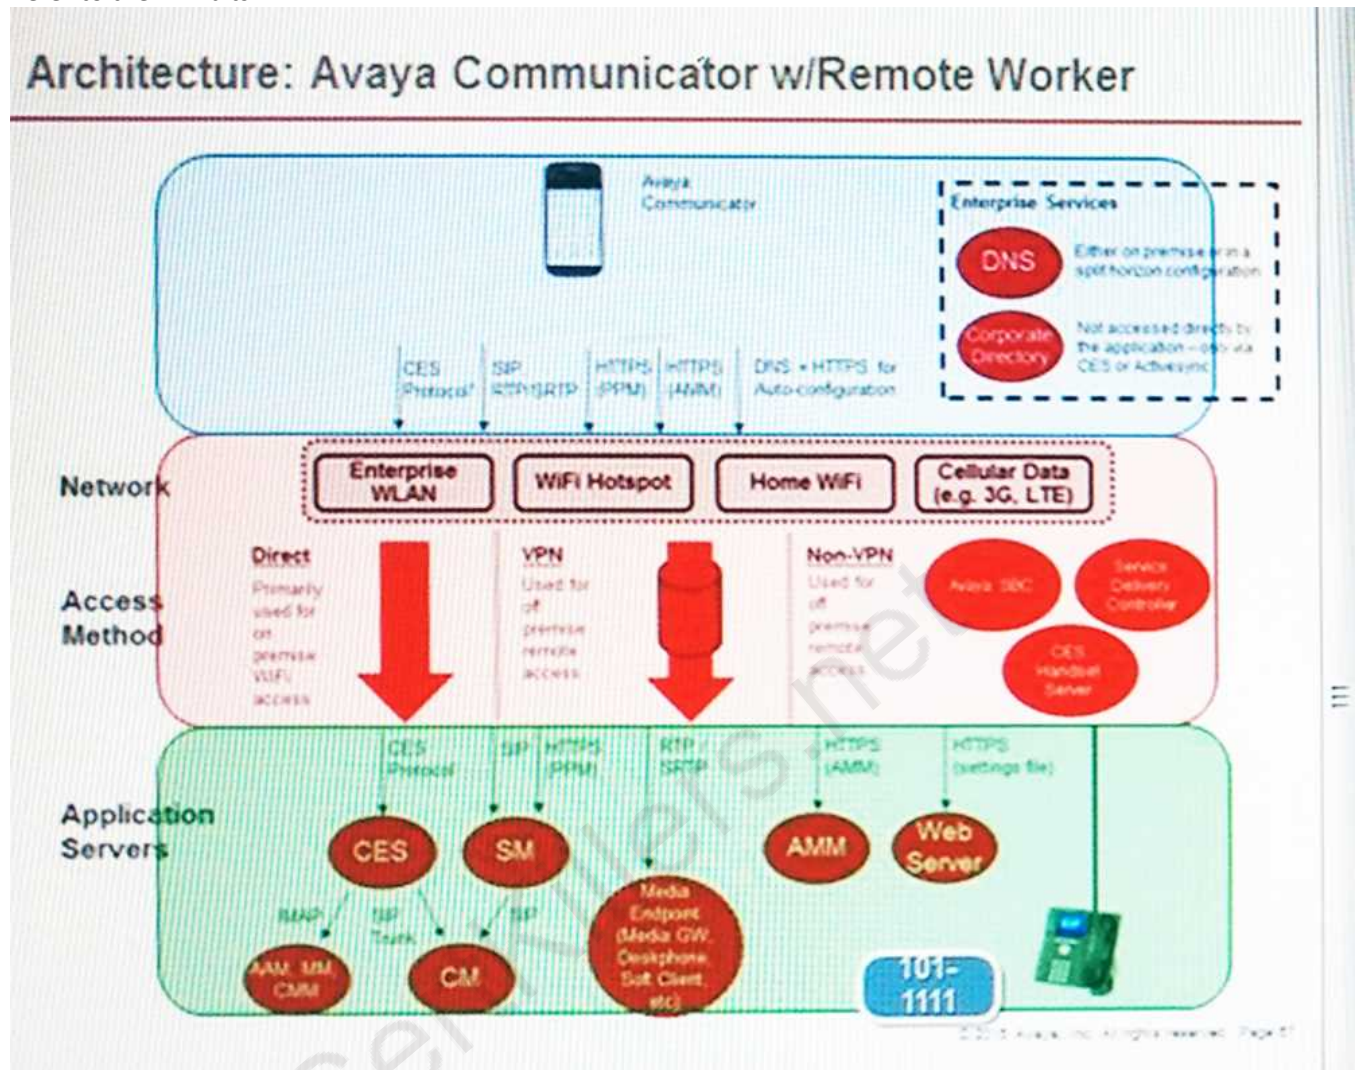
Architecture: Avaya Communicator w/Remote Worker

Avaya Communicator

Enterprise Services

DNS

Either on premise or in a split horizon configuration

Corporate Directory

Not accessed directly by the application – only via CES or Activesync

CES Protocol¹

SIP, RTP/SRTP

HTTPS (PPM)

HTTPS (AMM)

DNS + HTTPS for Auto-configuration

Network

Enterprise WLAN

WiFi Hotspot

Home WiFi

Cellular Data (e.g. 3G, LTE)

Access Method

Direct

Primarily used for on premise WiFi access

VPN

Used for off premise remote access

Non-VPN

Used for off premise remote access

Avaya SBC

Service Delivery Controller

CES Handset Server

CES Protocol

SIP

HTTPS (PPM)

RTP / SRTP

HTTPS (AMM)

HTTPS (settings file)

Application Servers

CES

SM

AMM

Web Server

IMAP

SIP Trunk

SIP

AAM, MM, CMM

CM

Media Endpoint (Media GW, Deskphone, Soft Client, etc)

101-1111

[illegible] Avaya Inc. All rights reserved. Page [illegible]